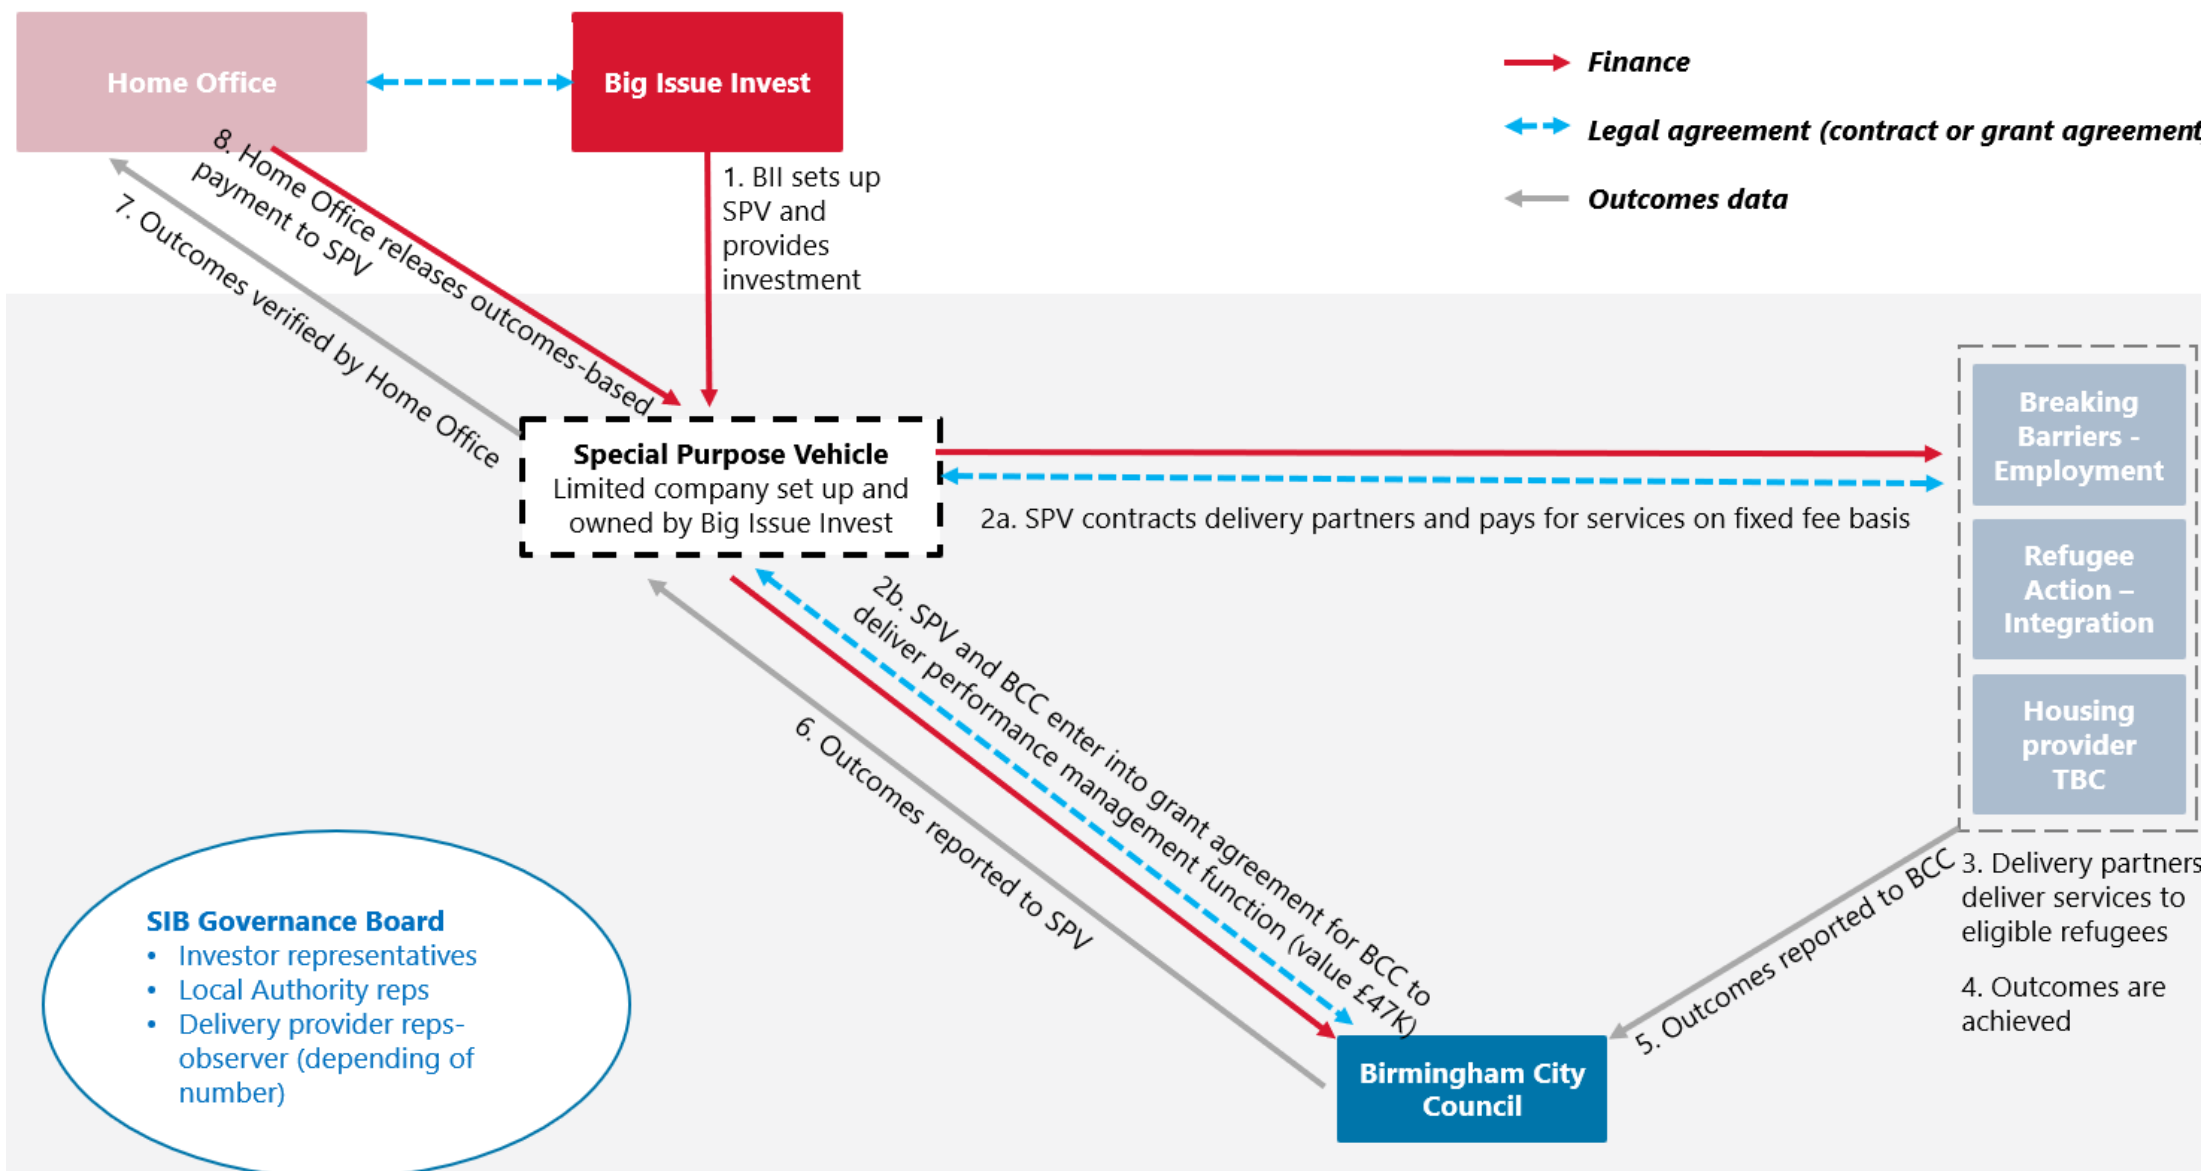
Home Office

Big Issue Invest

Finance

Legal agreement (contract or grant agreement

Outcomes data

1. BII sets up SPV and provides investment

8. Home Office releases outcomes-based payment to SPV

7. Outcomes verified by Home Office

Special Purpose Vehicle
Limited company set up and owned by Big Issue Invest

2a. SPV contracts delivery partners and pays for services on fixed fee basis

Breaking Barriers - Employment

Refugee Action – Integration

Housing provider TBC

2b. SPV and BCC enter into grant agreement for BCC to deliver performance management function (value £47K)

6. Outcomes reported to SPV

5. Outcomes reported to BCC

3. Delivery partners deliver services to eligible refugees

4. Outcomes are achieved

Birmingham City Council

SIB Governance Board
• Investor representatives
• Local Authority reps
• Delivery provider reps- observer (depending of number)